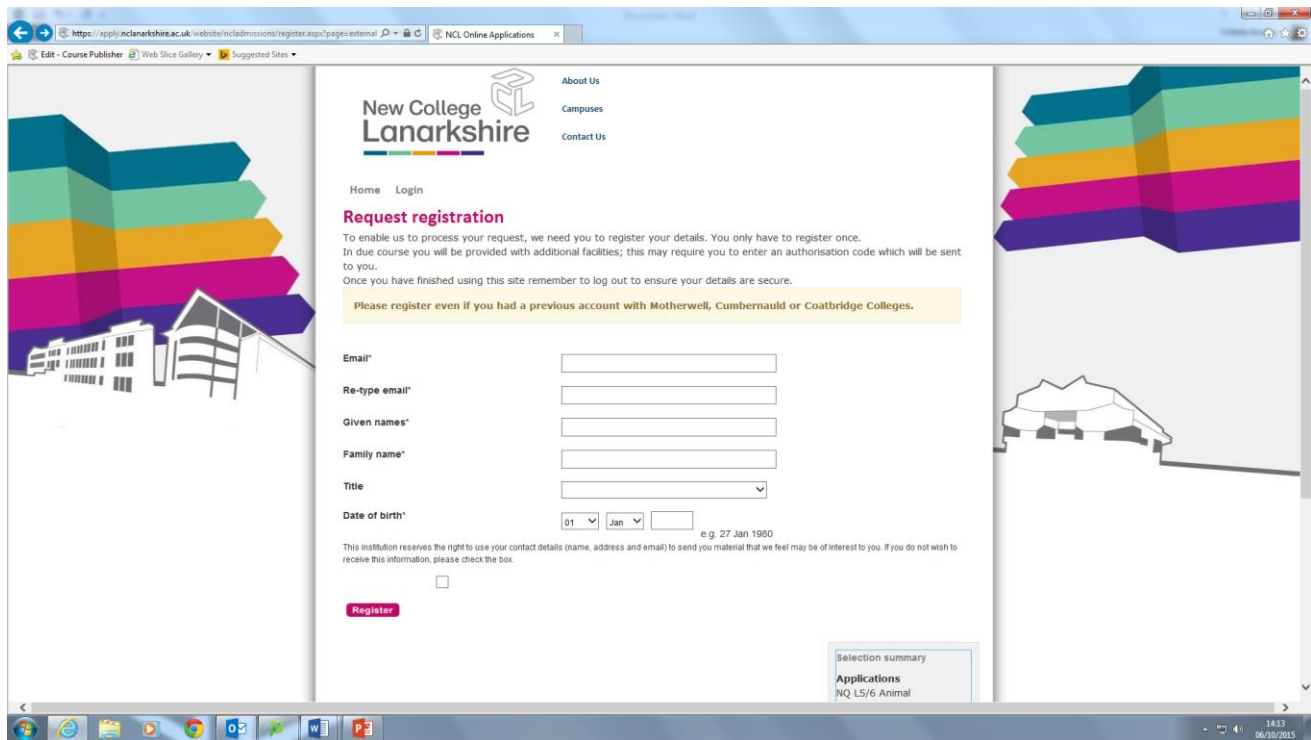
https://apply.nclanarkshire.ac.uk/website/ncladmissions/register.aspx?page=external

NCL Online Applications

Edit - Course Publisher
Web Slice Gallery
Suggested Sites

New College Lanarkshire

About Us

Campuses

Contact Us

Home Login

Request registration

To enable us to process your request, we need you to register your details. You only have to register once.
In due course you will be provided with additional facilities; this may require you to enter an authorisation code which will be sent to you.
Once you have finished using this site remember to log out to ensure your details are secure.

Please register even if you had a previous account with Motherwell, Cumbernauld or Coatbridge Colleges.

Email*

Re-type email*

Given names*

Family name*

Title

Date of birth*

01 Jan

e.g. 27 Jan 1980

This institution reserves the right to use your contact details (name, address and email) to send you material that we feel may be of interest to you. If you do not wish to receive this information, please check the box.

Register

Selection summary

Applications
NQ L5/6 Animal

14:13
06/10/2015